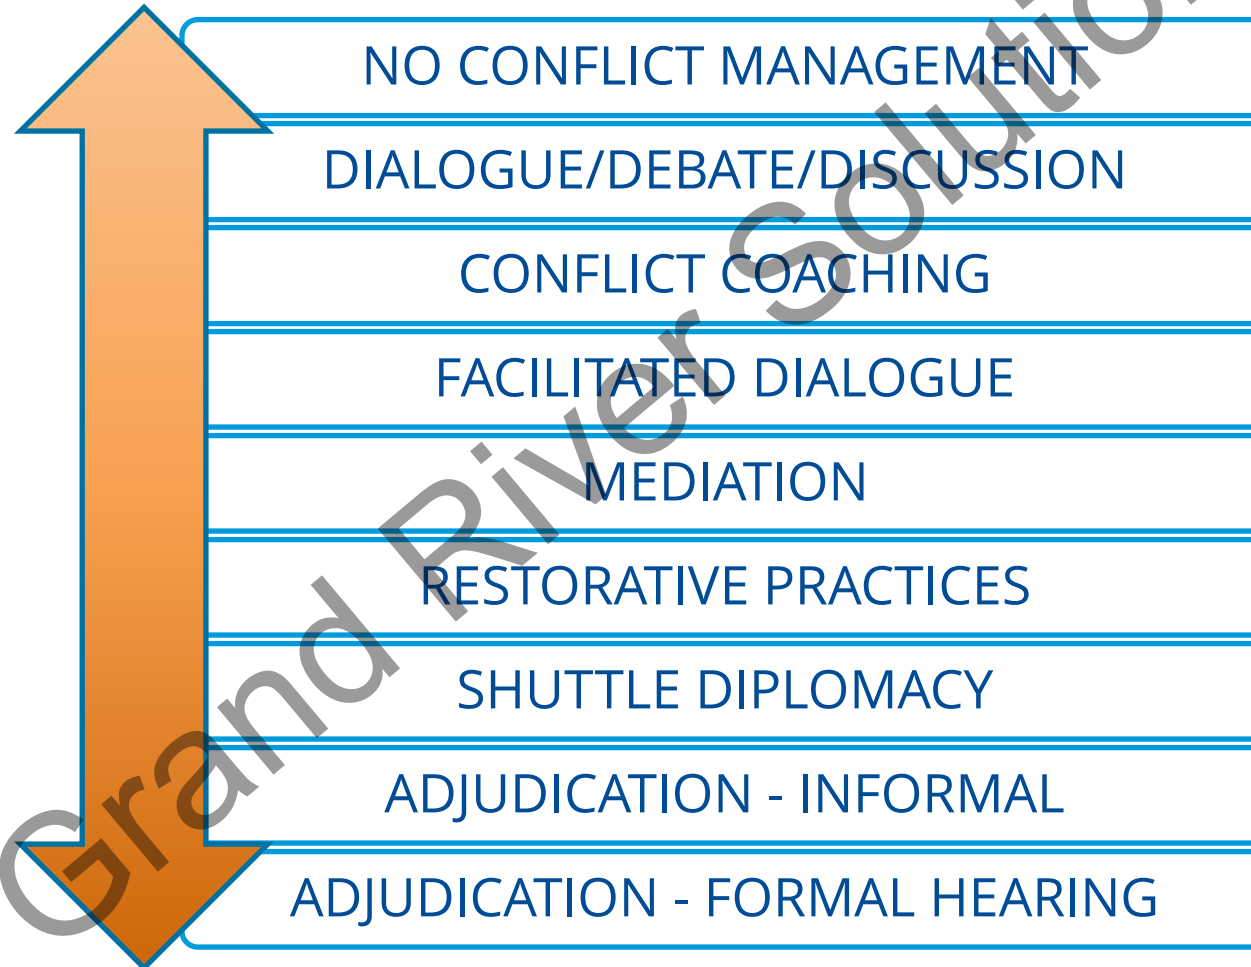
NO CONFLICT MANAGEMENT

DIALOGUE/DEBATE/DISCUSSION

CONFLICT COACHING

FACILITATED DIALOGUE

MEDIATION

RESTORATIVE PRACTICES

SHUTTLE DIPLOMACY

ADJUDICATION - INFORMAL

ADJUDICATION - FORMAL HEARING

Grand River Solutio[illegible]